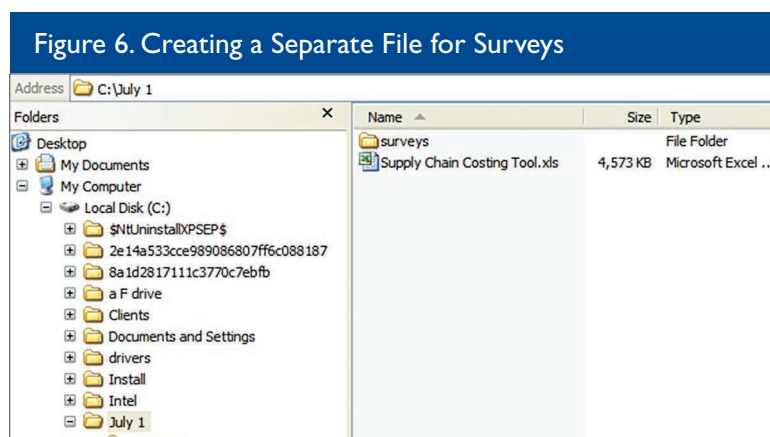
Figure 6. Creating a Separate File for Surveys

Address C:\July 1

Folders ×

Desktop
My Documents
My Computer
Local Disk (C:)
$NtUninstallXPSEP$
2e14a533cce989086807ff6c088187
8a1d2817111c3770c7ebfb
a F drive
Clients
Documents and Settings
drivers
Install
Intel
July 1

| Name | Size | Type |
|---|---|---|
| surveys | | File Folder |
| Supply Chain Costing Tool.xls | 4,573 KB | Microsoft Excel ... |